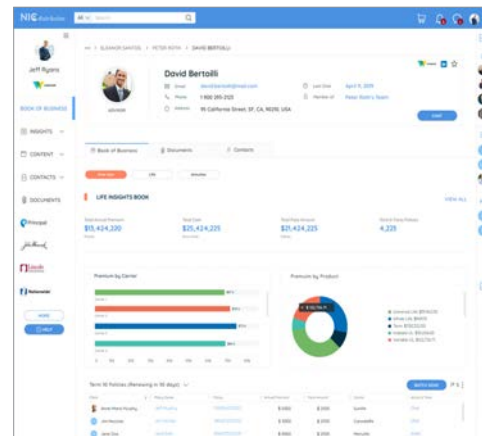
NIC distributor

Jeff Ryans

BOOK OF BUSINESS

INSIGHTS

CONTENT

CONTACTS

DOCUMENTS

Principal

Lincoln

Nationwide

ELEANOR SANTOS > PETER ROTH > DAVID BERTOLLI

David Bertolli

Email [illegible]

Phone 1 800 315 2121

Address 95 California Street, SF, CA, 90210, USA

Last Date April 9, 2019

Member of Peter Roth's Team

Book of Business

Documents

Contacts

LIFE INSIGHTS BOOK

VIEW ALL

$15,424,220

15,424,225

$21,424,225

4,225

Premium by Carrier

Premium by Product

Term 10 Policies (Renewing in 90 days)

David Martin Murphy

Jim Parsons

Jane Doe